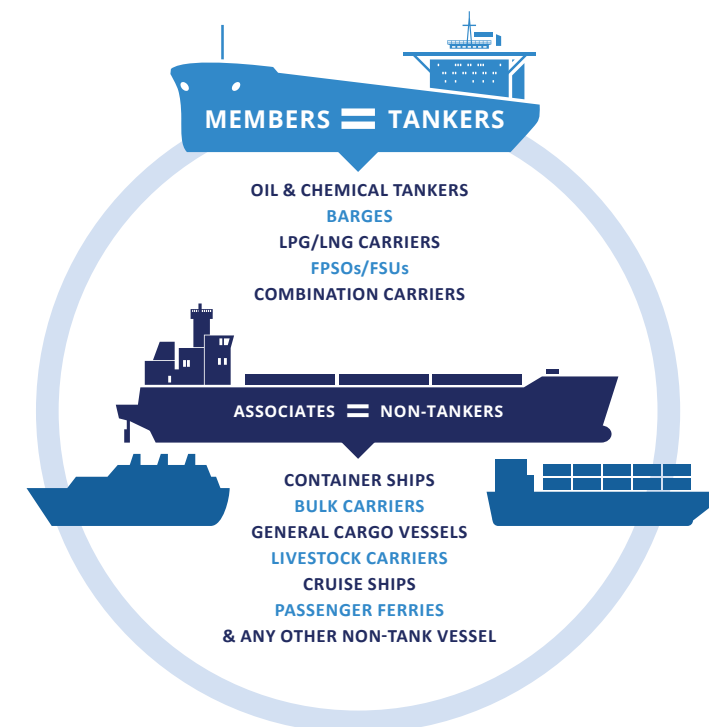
MEMBERS = TANKERS

OIL & CHEMICAL TANKERS
BARGES
LPG/LNG CARRIERS
FPSOs/FSUs
COMBINATION CARRIERS

ASSOCIATES = NON-TANKERS

CONTAINER SHIPS
BULK CARRIERS
GENERAL CARGO VESSELS
LIVESTOCK CARRIERS
CRUISE SHIPS
PASSENGER FERRIES
& ANY OTHER NON-TANK VESSEL